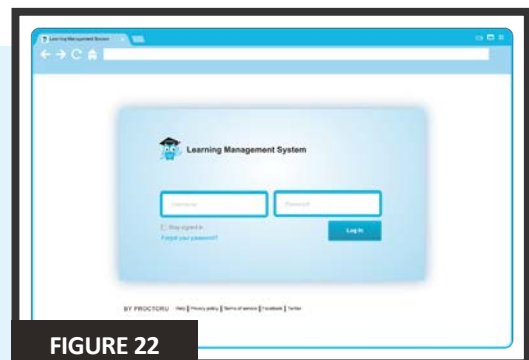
Learning Management System

Learning Management System

Username

Password

Stay signed in

Forgot your password?

Log In

BY PROCTORU Help | Privacy policy | Terms of service | Facebook | Twitter

FIGURE 22